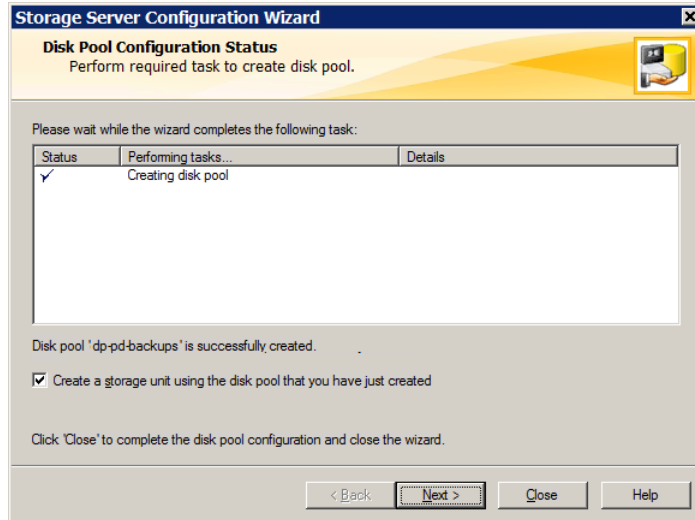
Storage Server Configuration Wizard

Disk Pool Configuration Status
Perform required task to create disk pool.

Please wait while the wizard completes the following task:

| Status | Performing tasks... | Details |
|---|---|---|
| ✓ | Creating disk pool | |

Disk pool 'dp-pd-backups' is successfully created.

☑ Create a storage unit using the disk pool that you have just created

Click 'Close' to complete the disk pool configuration and close the wizard.

< Back   Next >   Close   Help